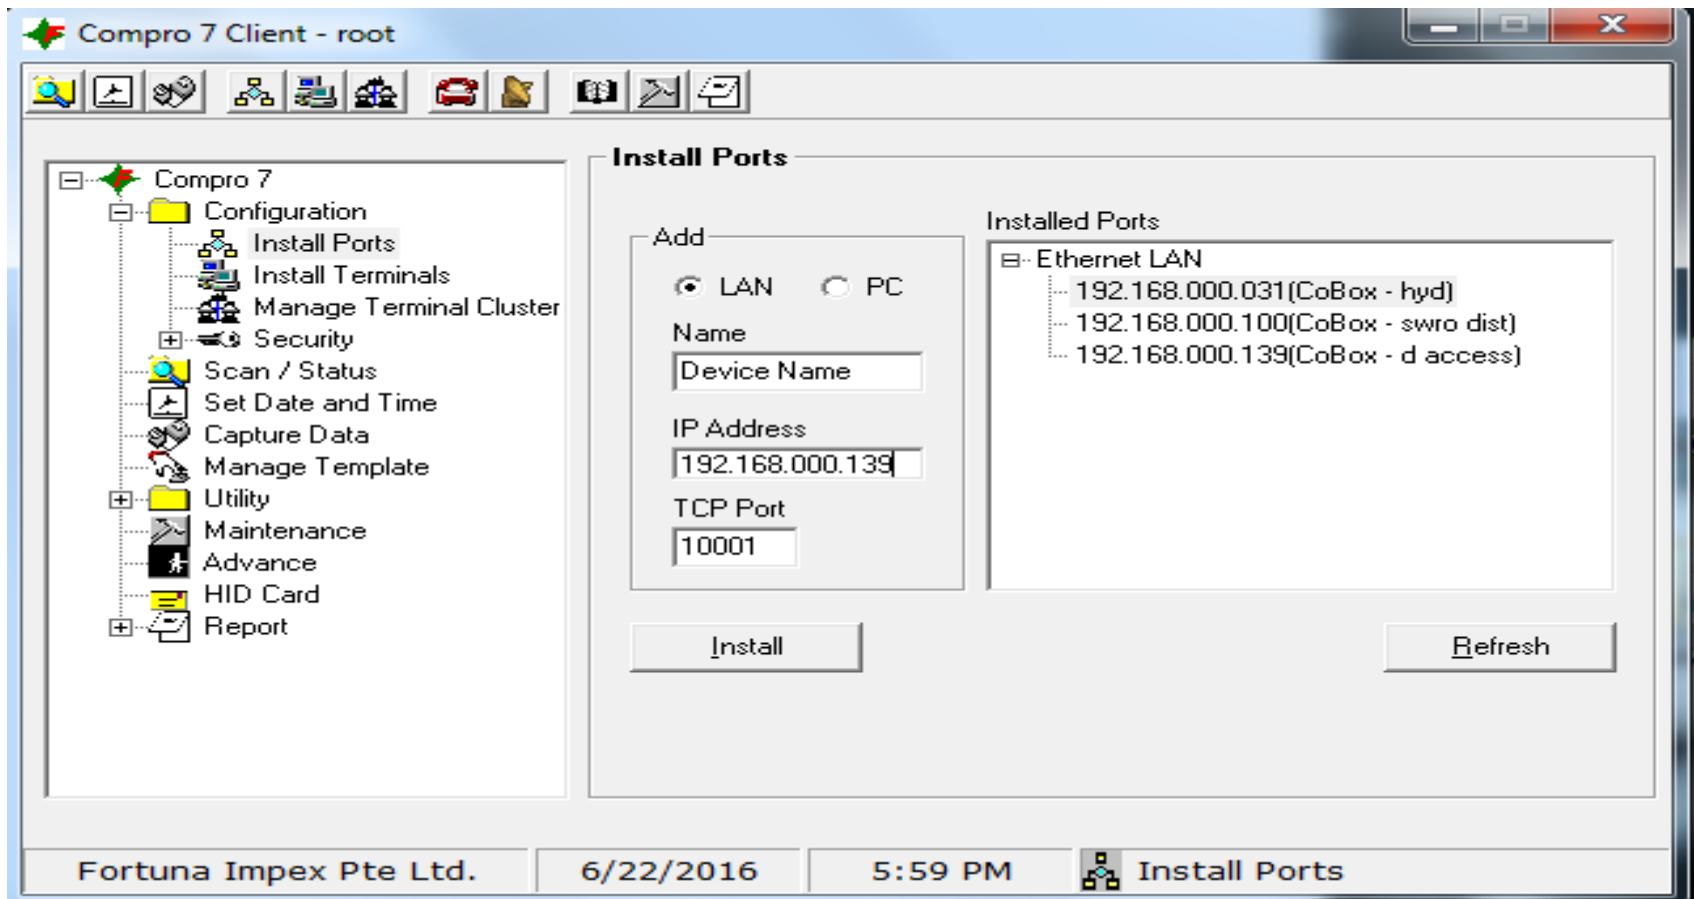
Compro 7 Client - root

Compro 7
Configuration
Install Ports
Install Terminals
Manage Terminal Cluster
Security
Scan / Status
Set Date and Time
Capture Data
Manage Template
Utility
Maintenance
Advance
HID Card
Report

Install Ports

Add
LAN PC
Name
Device Name
IP Address
192.168.000.139
TCP Port
10001

Installed Ports
Ethernet LAN
192.168.000.031(CoBox - hyd)
192.168.000.100(CoBox - swro dist)
192.168.000.139(CoBox - d access)

Install
Refresh

Fortuna Impex Pte Ltd. 6/22/2016 5:59 PM Install Ports